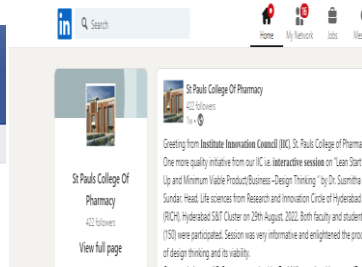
in Search

Home My Network Jobs Me

St Pauls College Of Pharmacy
422 followers
View full page

St Pauls College Of Pharmacy
422 followers
1w •

Greeting from Institute Innovation Council (IIC), St. Pauls College of Pharma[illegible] One more quality initiative from our IIC i.e. interactive session on "Lean Start Up and Minimum Viable Product/Business –Design Thinking " by Dr. Susmitha Sundar, Head, Life sciences from Research and Innovation Circle of Hyderabad (RICH), Hyderabad S&T Cluster on 29th August, 2022. Both faculty and student (150) were participated. Session was very informative and enlightened the proc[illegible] of design thinking and its viability.